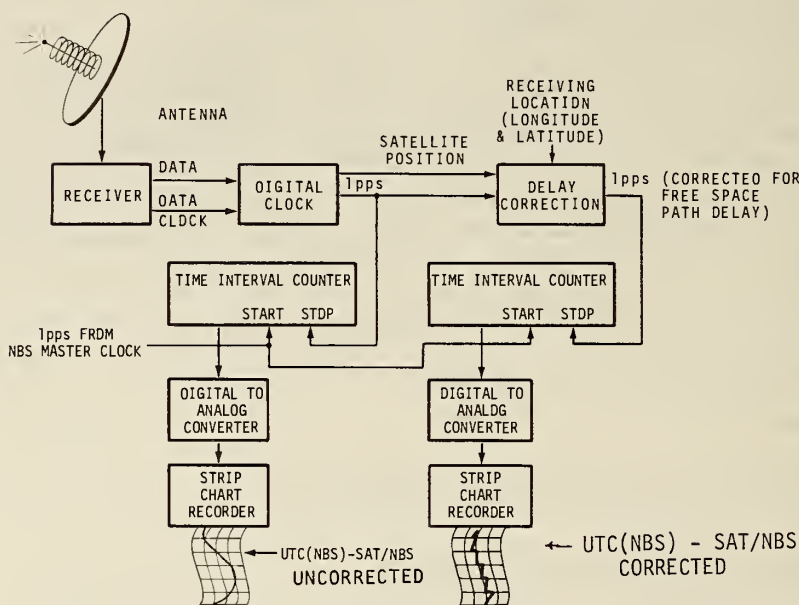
ANTENNA

RECEIVING LOCATIDN (LONGITUDE & LATITUDE)

SATELLITE POSITION

DATA

RECEIVER

OATA CLDCK

OIGITAL CLOCK

1pps

DELAY CORRECTION

1pps (CORRECTEO FOR FREE SPACE PATH DELAY)

TIME INTERVAL COUNTER

START STDP

TIME INTERVAL COUNTER

START STDP

1pps FRDM NBS MASTER CLOCK

OIGITAL TO ANALOG CONVERTER

DIGITAL TO ANALDG CONVERTER

STRIP CHART RECORDER

STRIP CHART RECORDER

UTC(NBS)-SAT/NBS UNCORRECTED

UTC(NBS) - SAT/NBS CORRECTED